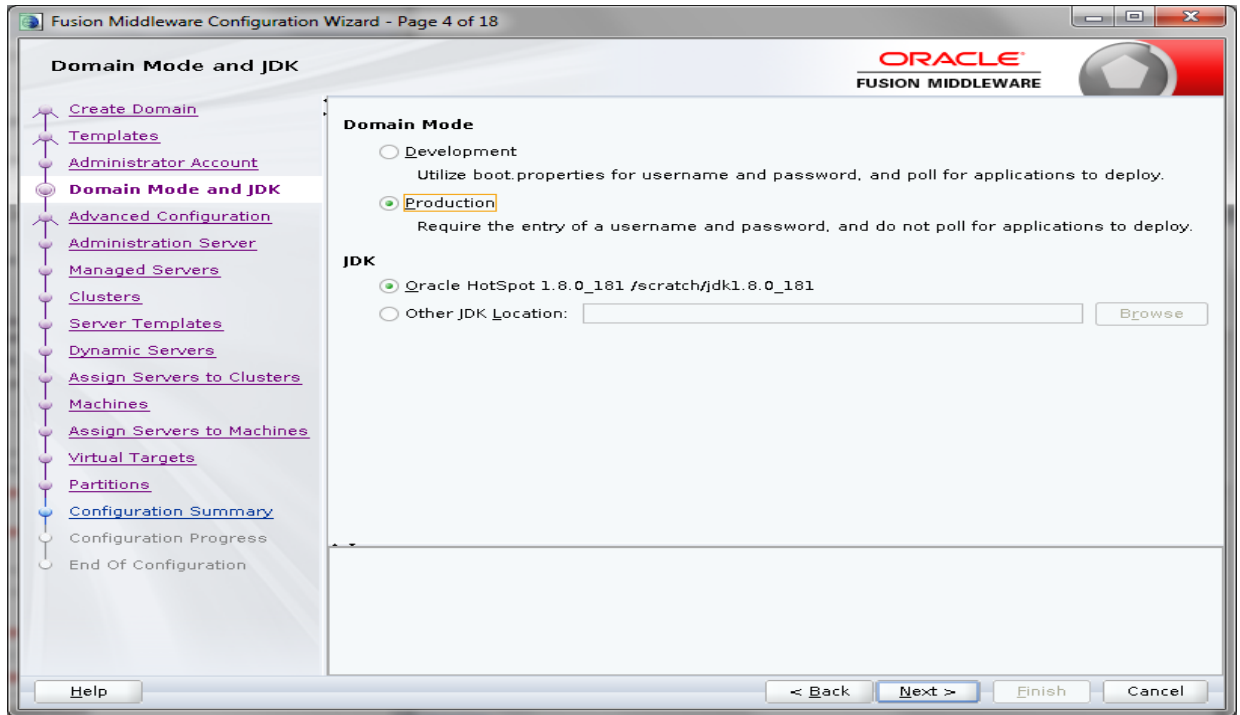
Fusion Middleware Configuration Wizard - Page 4 of 18

Domain Mode and JDK

ORACLE
FUSION MIDDLEWARE

Create Domain
Templates
Administrator Account
Domain Mode and JDK
Advanced Configuration
Administration Server
Managed Servers
Clusters
Server Templates
Dynamic Servers
Assign Servers to Clusters
Machines
Assign Servers to Machines
Virtual Targets
Partitions
Configuration Summary
Configuration Progress
End Of Configuration

Domain Mode

Development
Utilize boot.properties for username and password, and poll for applications to deploy.

Production
Require the entry of a username and password, and do not poll for applications to deploy.

JDK

Oracle HotSpot 1.8.0_181 /scratch/jdk1.8.0_181
Other JDK Location:
Browse

Help
< Back
Next >
Finish
Cancel